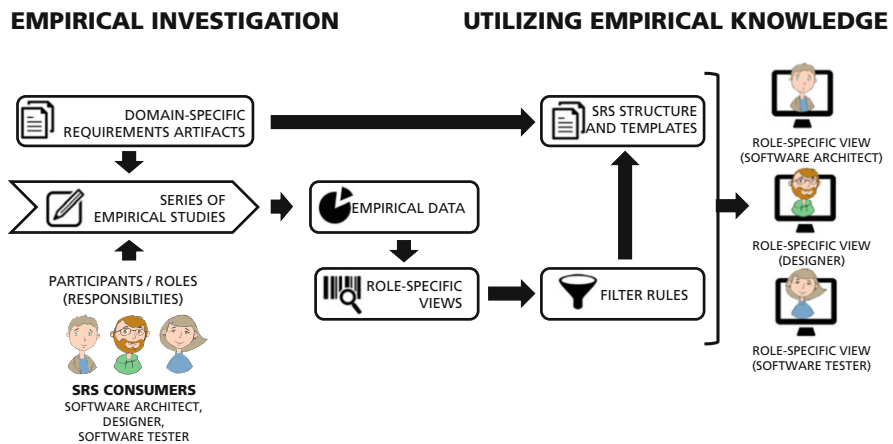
EMPIRICAL INVESTIGATION

UTILIZING EMPIRICAL KNOWLEDGE

DOMAIN-SPECIFIC REQUIREMENTS ARTIFACTS

SRS STRUCTURE AND TEMPLATES

SERIES OF EMPIRICAL STUDIES

EMPIRICAL DATA

PARTICIPANTS / ROLES (RESPONSIBILTIES)

ROLE-SPECIFIC VIEWS

FILTER RULES

SRS CONSUMERS
SOFTWARE ARCHITECT, DESIGNER, SOFTWARE TESTER

ROLE-SPECIFIC VIEW (SOFTWARE ARCHITECT)

ROLE-SPECIFIC VIEW (DESIGNER)

ROLE-SPECIFIC VIEW (SOFTWARE TESTER)